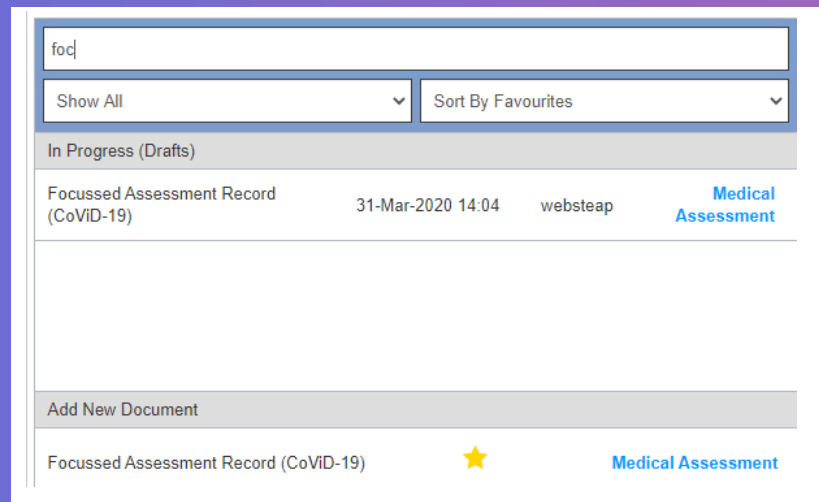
foc

Show All

Sort By Favourites

In Progress (Drafts)

Focussed Assessment Record (CoViD-19)

31-Mar-2020 14:04

websteap

Medical Assessment

Add New Document

Focussed Assessment Record (CoViD-19)

Medical Assessment